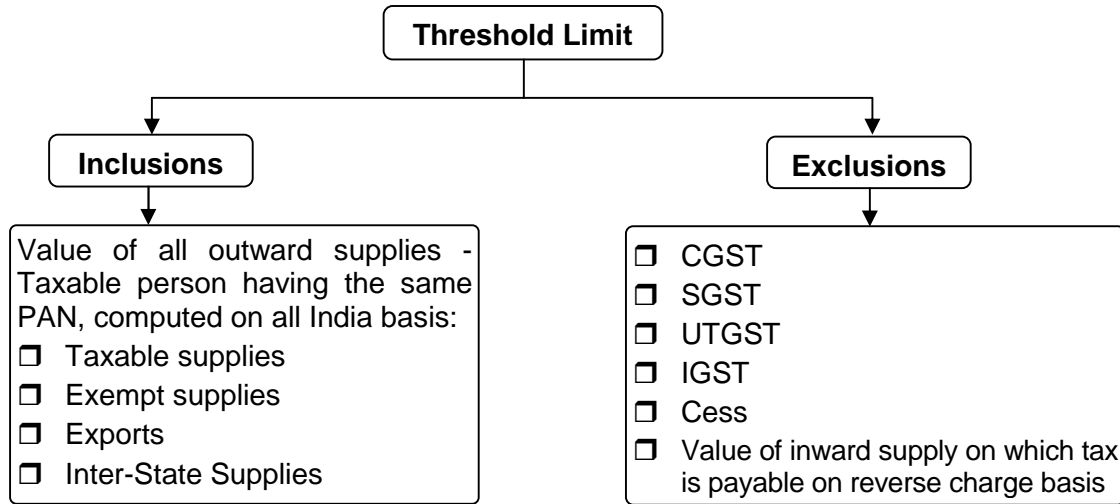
Threshold Limit

Inclusions

Value of all outward supplies - Taxable person having the same PAN, computed on all India basis:
❒ Taxable supplies
❒ Exempt supplies
❒ Exports
❒ Inter-State Supplies

Exclusions

❒ CGST
❒ SGST
❒ UTGST
❒ IGST
❒ Cess
❒ Value of inward supply on which tax is payable on reverse charge basis